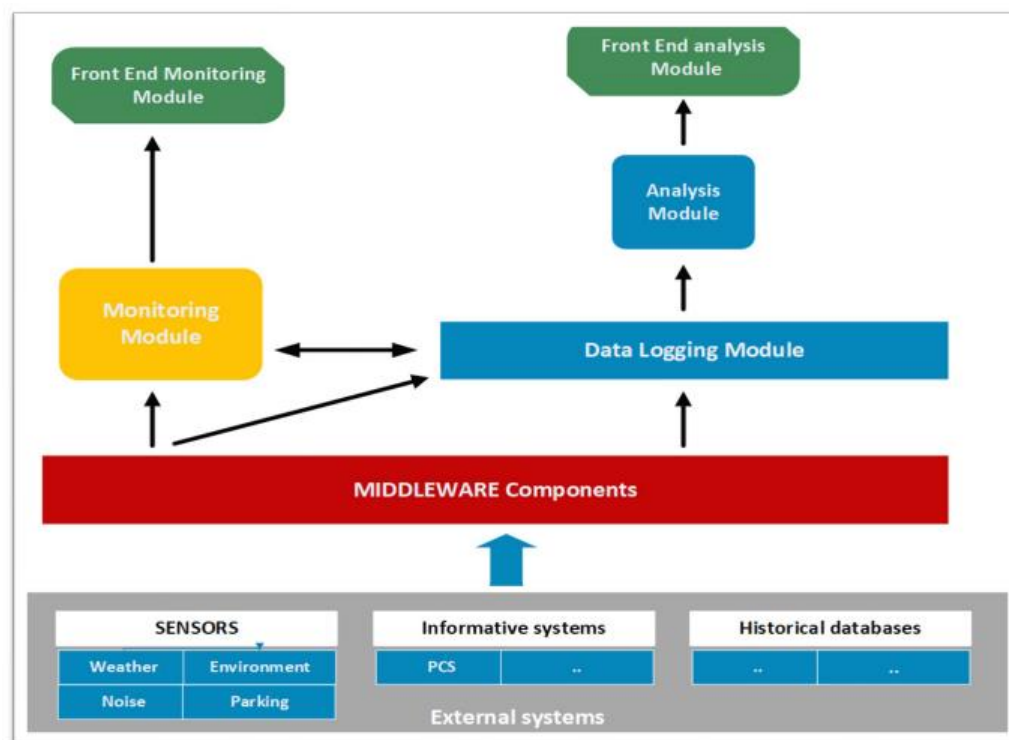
Front End Monitoring Module

Front End analysis Module

Analysis Module

Monitoring Module

Data Logging Module

MIDDLEWARE Components

SENSORS

Weather

Environment

Noise

Parking

Informative systems

PCS

..

Historical databases

..

..

External systems